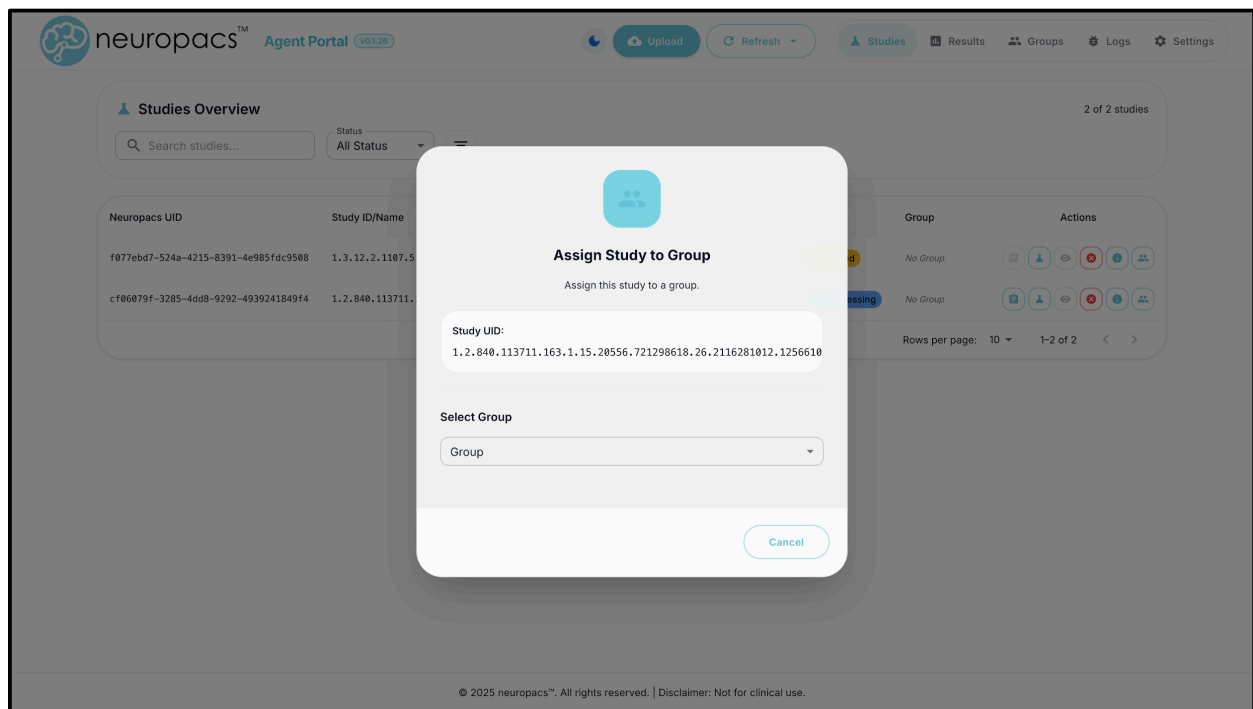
neuropacs™ Agent Portal v0.1.26

Upload Refresh Studies Results Groups Logs Settings

Studies Overview

2 of 2 studies

Search studies...

Status
All Status

| Neuropacs UID | Study ID/Name | | Group | Actions |
|---|---|---|---|---|
| f077ebd7-524a-4215-8391-4e985fdc9508 | 1.3.12.2.1107.5 | d | No Group | |
| cf06079f-3285-4dd8-9292-4939241849f4 | 1.2.840.113711. | essing | No Group | |

Rows per page: 10 1–2 of 2

Assign Study to Group

Assign this study to a group.

Study UID:
1.2.840.113711.163.1.15.20556.721298618.26.2116281012.1256610

Select Group

Group

Cancel

© 2025 neuropacs™. All rights reserved. | Disclaimer: Not for clinical use.